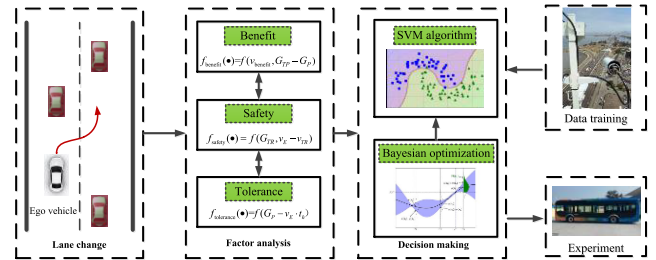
Ego vehicle

Lane change

Benefit

$f_{\text{benefit}}(\bullet)=f(v_{\text{benefit}}, G_{TP}-G_{P})$

Safety

$f_{\text{safety}}(\bullet)=f(G_{TR}, v_{E}-v_{TR})$

Tolerance

$f_{\text{tolerance}}(\bullet)=f(G_{P}-v_{E}\cdot t_{e})$

Factor analysis

SVM algorithm

Bayesian optimization

Decision making

Data training

Experiment